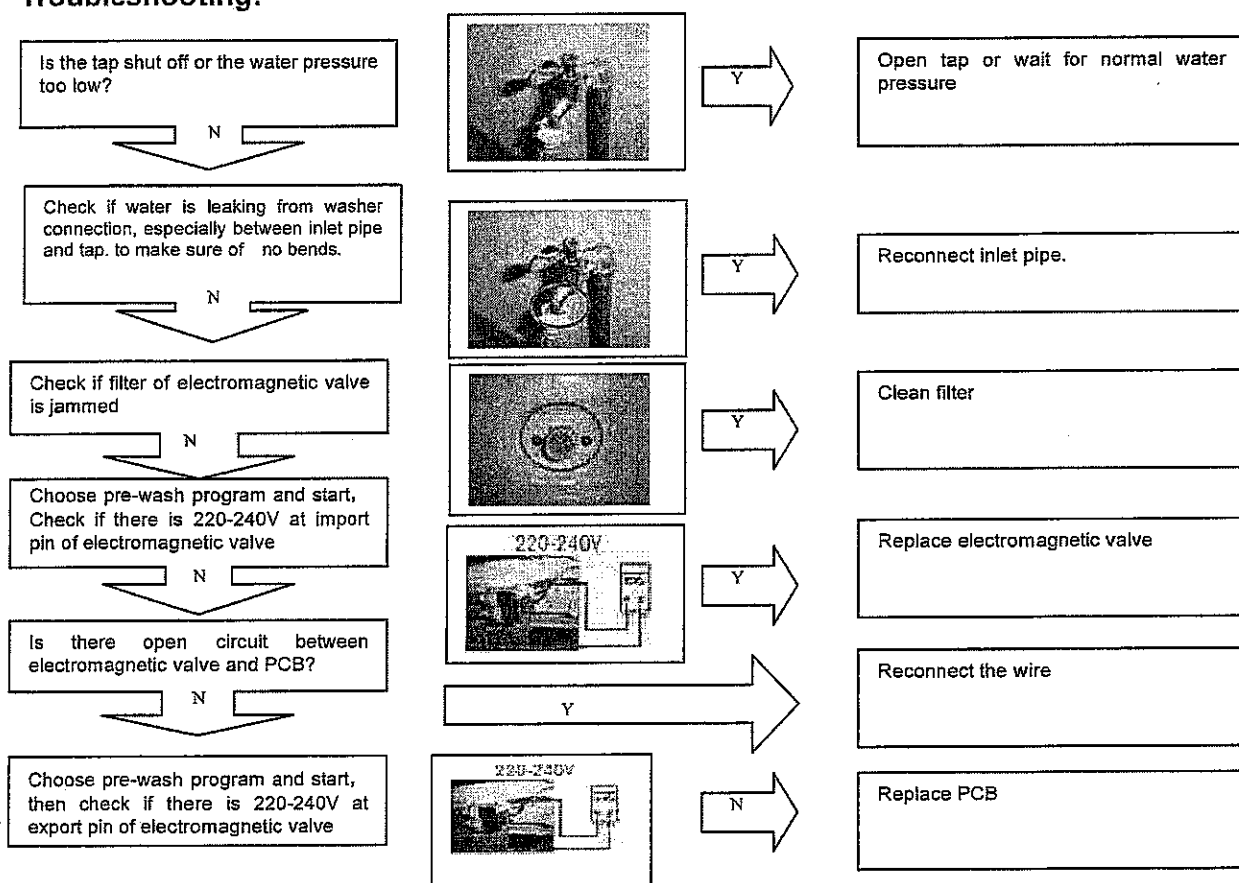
Troubleshooting:

Is the tap shut off or the water pressure too low?

Y

Open tap or wait for normal water pressure

N

Check if water is leaking from washer connection, especially between inlet pipe and tap. to make sure of no bends.

Y

Reconnect inlet pipe.

N

Check if filter of electromagnetic valve is jammed

Y

Clean filter

N

Choose pre-wash program and start, Check if there is 220-240V at import pin of electromagnetic valve

220-240V

Y

Replace electromagnetic valve

N

Is there open circuit between electromagnetic valve and PCB?

Y

Reconnect the wire

N

Choose pre-wash program and start, then check if there is 220-240V at export pin of electromagnetic valve

220-240V

N

Replace PCB